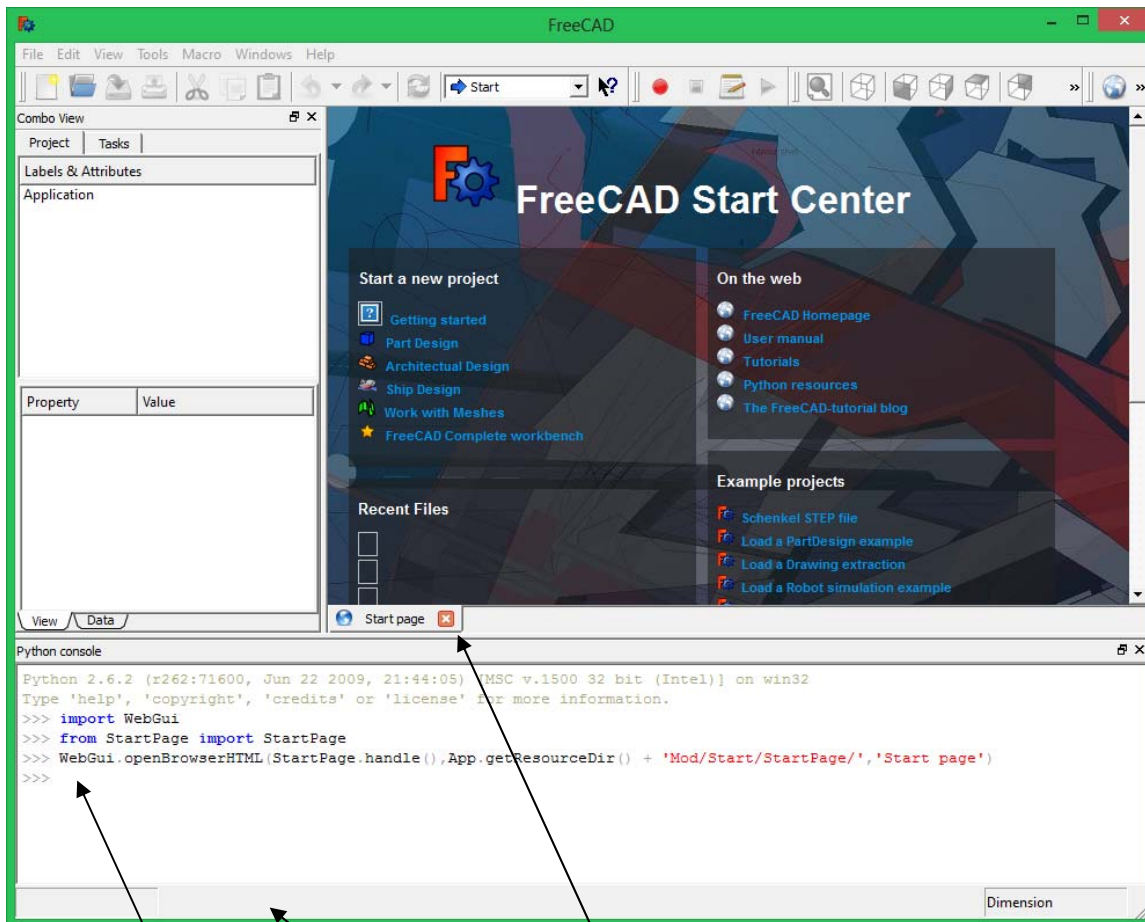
FreeCAD

File Edit View Tools Macro Windows Help

Start

Combo View

Project Tasks

Labels & Attributes

Application

| Property | Value |
|---|---|

View Data

FreeCAD Start Center

Start a new project

Getting started
Part Design
Architectual Design
Ship Design
Work with Meshes
FreeCAD Complete workbench

Recent Files

On the web

FreeCAD Homepage
User manual
Tutorials
Python resources
The FreeCAD-tutorial blog

Example projects

Schenkel STEP file
Load a PartDesign example
Load a Drawing extraction
Load a Robot simulation example

Start page

Python console

Python 2.6.2 (r262:71600, Jun 22 2009, 21:44:05) [MSC v.1500 32 bit (Intel)] on win32
Type 'help', 'copyright', 'credits' or 'license' for more information.
>>> import WebGui
>>> from StartPage import StartPage
>>> WebGui.openBrowserHTML(StartPage.handle(),App.getResourceDir() + 'Mod/Start/StartPage/','Start page')
>>>

Dimension